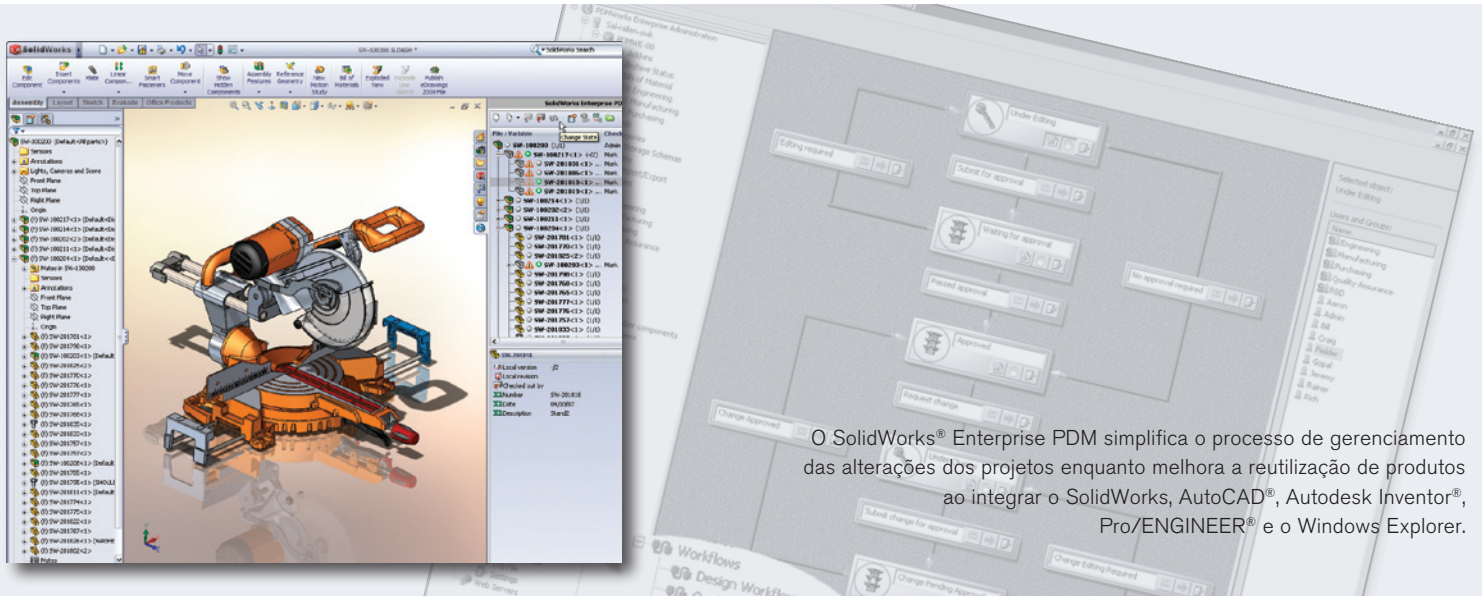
SolidWorks

SW-100200.SLDASM *

SolidWorks Search

Edit Component | Insert Components | Mate | Linear Compon... | Smart Fasteners | Move Component | Show Hidden Components | Assembly Features | Reference Geometry | New Motion Study | Bill of Materials | Exploded View | Explode Line Sketch | Publish eDrawings 2009 File

Assembly | Layout | Sketch | Evaluate | Office Products

SW-100200 (Default<All parts>)
Sensors
Annotations
Lights, Cameras and Scene
Front Plane
Top Plane
Right Plane
Origin
(f) SW-100217<1> (Default<De
(f) SW-100214<1> (Default<De
(f) SW-100202<2> (Default<De
(f) SW-100211<1> (Default<De
(f) SW-100204<1> (Default<D
Mates in SW-100200
Sensors
Annotations
Front Plane
Top Plane
Right Plane
Origin
(f) SW-201701<1>
(f) SW-201700<1>
(f) SW-100203<1> (Default
(f) SW-201825<2>
(f) SW-201776<1>
(f) SW-201776<1>
(f) SW-201777<1>
(f) SW-201765<1>
(f) SW-201766<1>
(f) SW-201825<1>
(f) SW-201822<1>
(f) SW-201767<1>
(f) SW-201757<2>
(f) SW-100206<1> (Default
(f) SW-201705<1>
(f) SW-201705<1> (SHOUL
(f) SW-100211<1> (Default
(f) SW-201774<1>
(f) SW-201775<1>
(f) SW-201822<1>
(f) SW-201767<1>
(f) SW-201826<1> (NARME
(f) SW-201802<2>
Mates

SolidWorks Enterprise PDM

Change State

File / Variable | Check
SW-100200 (1/1) Admin
SW-100217<1> (<2) Main
SW-201938<1> ... Main
SW-201886<1> ... Main
SW-201810<1> ... Main
SW-201819<1> ... Main
SW-100214<1> (1/1)
SW-100202<2> (1/1)
SW-100211<1> (1/1)
SW-100204<1> (1/1)
SW-201701<1> (1/1)
SW-201770<1> (1/1)
SW-201825<2> (1/1)
SW-100203<1> ... Main
SW-201780<1> (1/1)
SW-201760<1> (1/1)
SW-201765<1> (1/1)
SW-201777<1> (1/1)
SW-201776<1> (1/1)
SW-201757<1> (1/1)
SW-201833<1> (1/1)

Local version 2/2
Local revision
Checked out by
Number SW-201818
Date 04/2007
Description Stand2

PDMWorks Enterprise Administration
Under Editing
Editing required
Submit for approval
Waiting for approval
Passed approval
No approval required
Approved
Request change
Change Approved
Submit change for approval
Change Editing Required
Change Pending Approval
Selected object:
Under Editing
Users and Groups:
Name
Engineering
Manufacturing
Purchasing
Quality Assurance
R&D
Aaron
Admin
Bill
Craig
Fielder
Gopal
Jeremy
Rather
Rich
Workflows
Design Workflow
Web Servers

O SolidWorks® Enterprise PDM simplifica o processo de gerenciamento das alterações dos projetos enquanto melhora a reutilização de produtos ao integrar o SolidWorks, AutoCAD®, Autodesk Inventor®, Pro/ENGINEER® e o Windows Explorer.